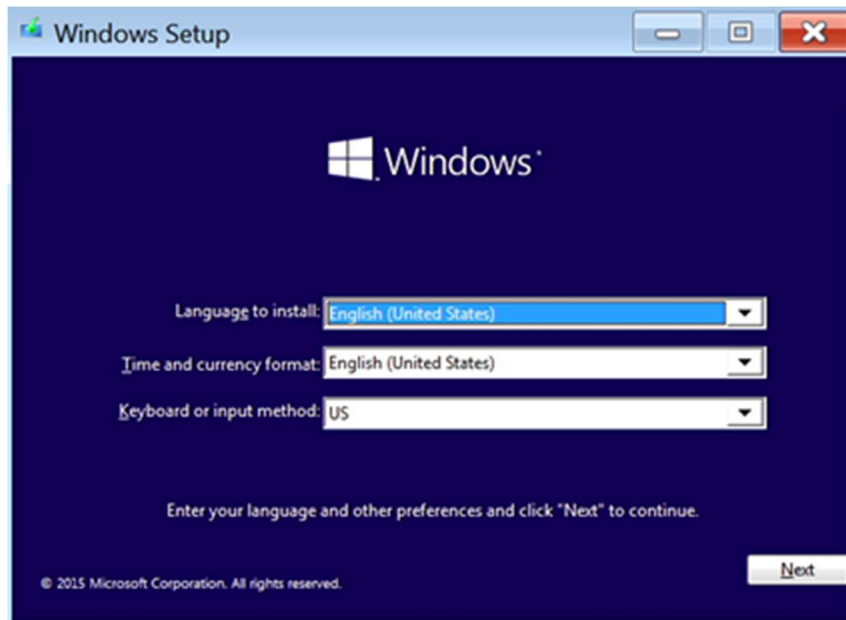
Windows Setup

Windows

Language to install: English (United States)

Time and currency format: English (United States)

Keyboard or input method: US

Enter your language and other preferences and click "Next" to continue.

© 2015 Microsoft Corporation. All rights reserved.

Next